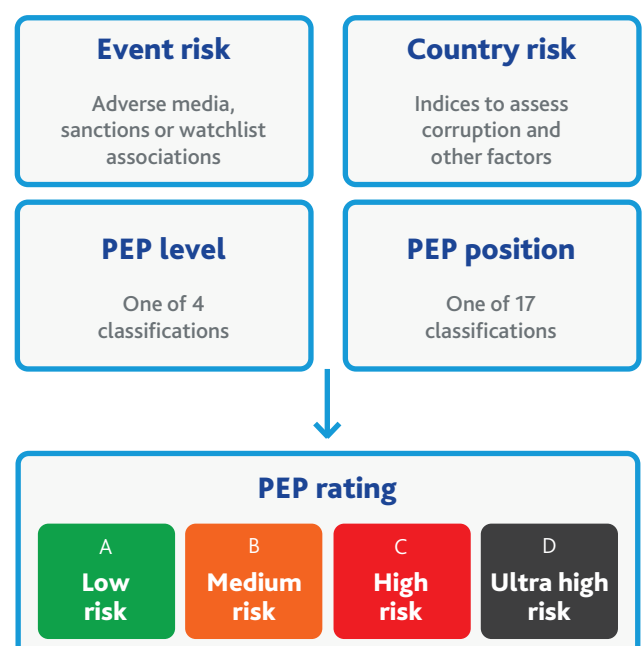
Event risk

Adverse media, sanctions or watchlist associations

Country risk

Indices to assess corruption and other factors

PEP level

One of 4 classifications

PEP position

One of 17 classifications

PEP rating

A
Low risk

B
Medium risk

C
High risk

D
Ultra high risk